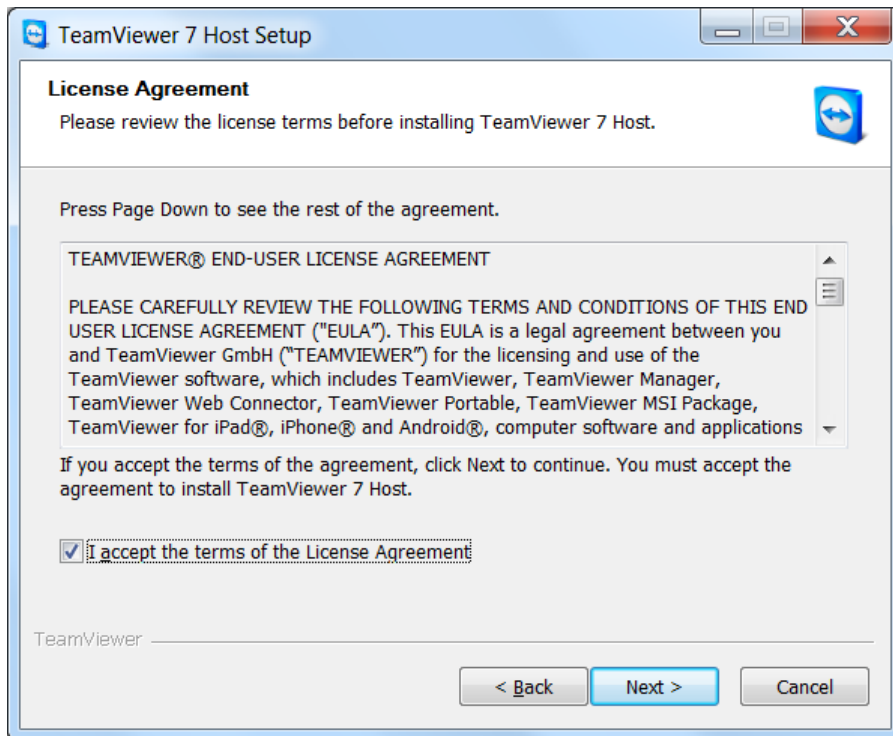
TeamViewer 7 Host Setup

License Agreement
Please review the license terms before installing TeamViewer 7 Host.

Press Page Down to see the rest of the agreement.

TEAMVIEWER® END-USER LICENSE AGREEMENT

PLEASE CAREFULLY REVIEW THE FOLLOWING TERMS AND CONDITIONS OF THIS END USER LICENSE AGREEMENT ("EULA"). This EULA is a legal agreement between you and TeamViewer GmbH ("TEAMVIEWER") for the licensing and use of the TeamViewer software, which includes TeamViewer, TeamViewer Manager, TeamViewer Web Connector, TeamViewer Portable, TeamViewer MSI Package, TeamViewer for iPad®, iPhone® and Android®, computer software and applications

If you accept the terms of the agreement, click Next to continue. You must accept the agreement to install TeamViewer 7 Host.

I accept the terms of the License Agreement

TeamViewer

< Back

Next >

Cancel